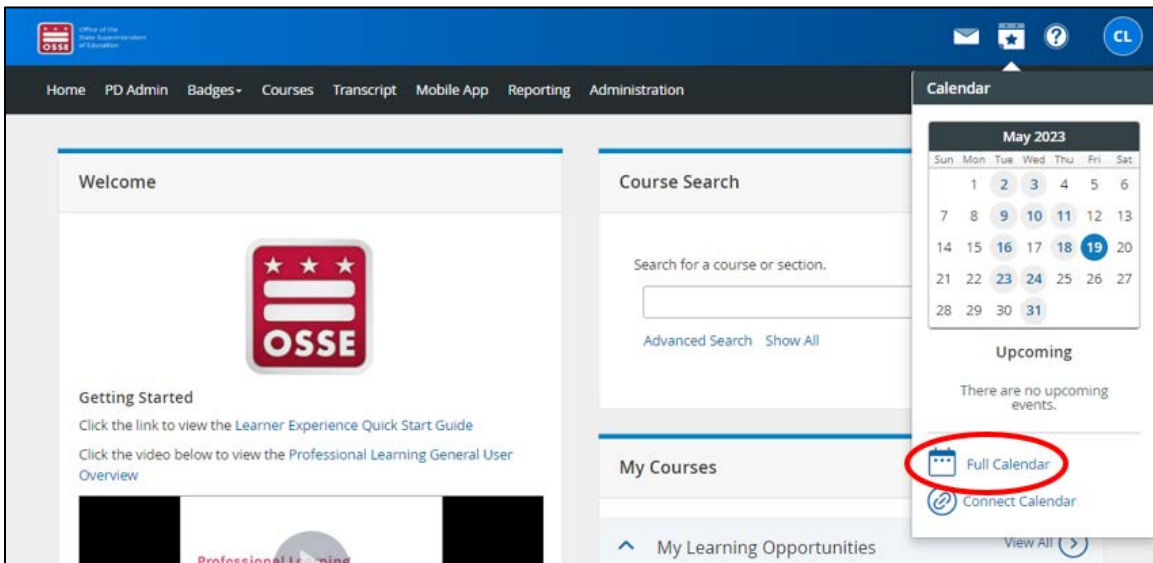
OSSE Office of the State Superintendent of Education

CL

Home PD Admin Badges Courses Transcript Mobile App Reporting Administration

Calendar

May 2023

| Sun | Mon | Tue | Wed | Thu | Fri | Sat |
|---|---|---|---|---|---|---|
| | 1 | 2 | 3 | 4 | 5 | 6 |
| 7 | 8 | 9 | 10 | 11 | 12 | 13 |
| 14 | 15 | 16 | 17 | 18 | 19 | 20 |
| 21 | 22 | 23 | 24 | 25 | 26 | 27 |
| 28 | 29 | 30 | 31 | | | |

Upcoming

There are no upcoming events.

Full Calendar

Connect Calendar

Welcome

OSSE

Getting Started

Click the link to view the Learner Experience Quick Start Guide

Click the video below to view the Professional Learning General User Overview

Professional Le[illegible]ning

Course Search

Search for a course or section.

Advanced Search Show All

My Courses

My Learning Opportunities

View All